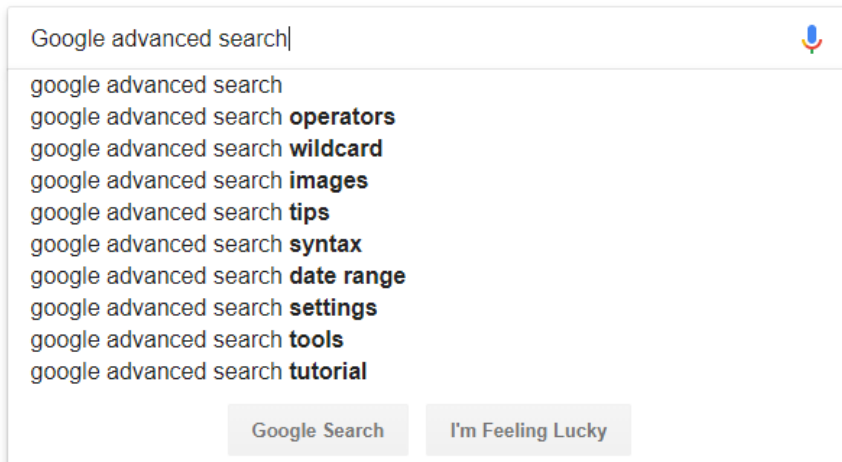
Google advanced search

google advanced search
google advanced search **operators**
google advanced search **wildcard**
google advanced search **images**
google advanced search **tips**
google advanced search **syntax**
google advanced search **date range**
google advanced search **settings**
google advanced search **tools**
google advanced search **tutorial**

Google Search
I'm Feeling Lucky